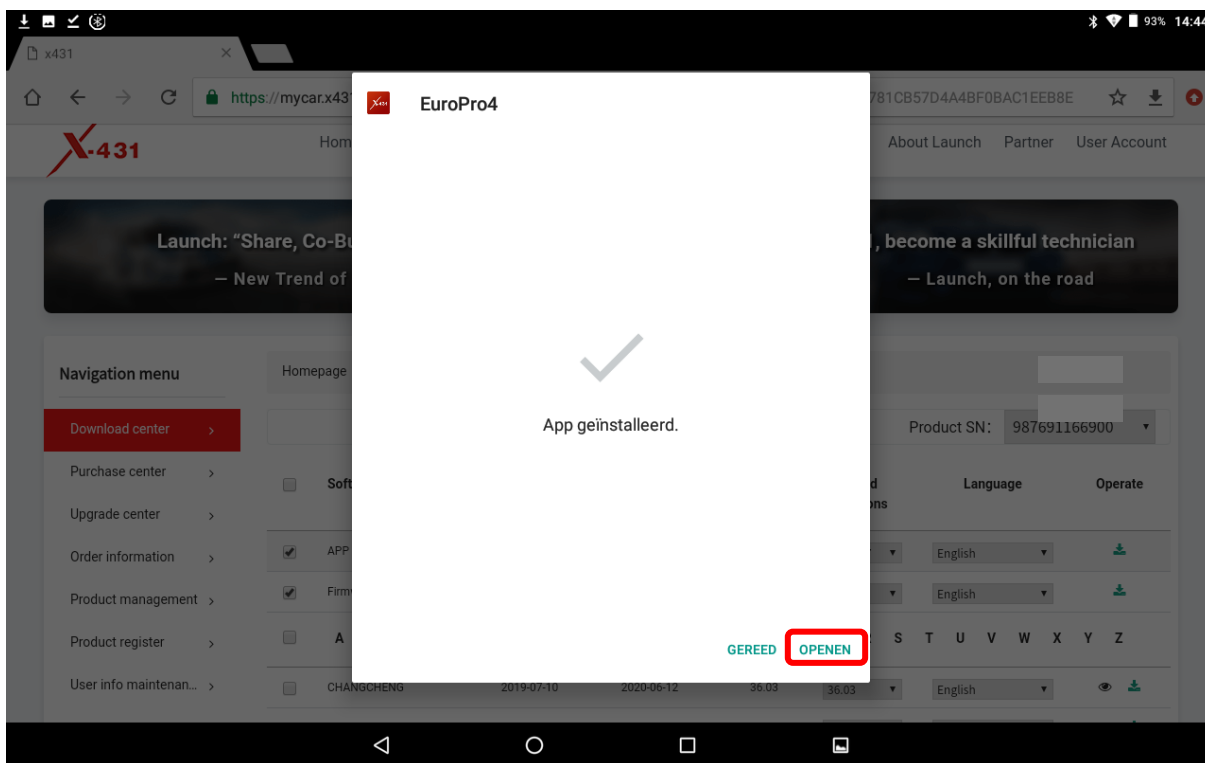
93% 14:44

x431

https://mycar.x431

781CB57D4A4BF0BAC1EEB8E

X-431

Hom

About Launch Partner User Account

Launch: "Share, Co-Bu

— New Trend of

, become a skillful technician

— Launch, on the road

Navigation menu

Download center

Purchase center

Upgrade center

Order information

Product management

Product register

User info maintenan...

Homepage

Product SN: 987691166900

Soft

d

ons

Language

Operate

APP

English

Firm

English

A

S T U V W X Y Z

CHANGCHENG

2019-07-10

2020-06-12

36.03

36.03

English

EuroPro4

App geïnstalleerd.

GEREED

OPENEN